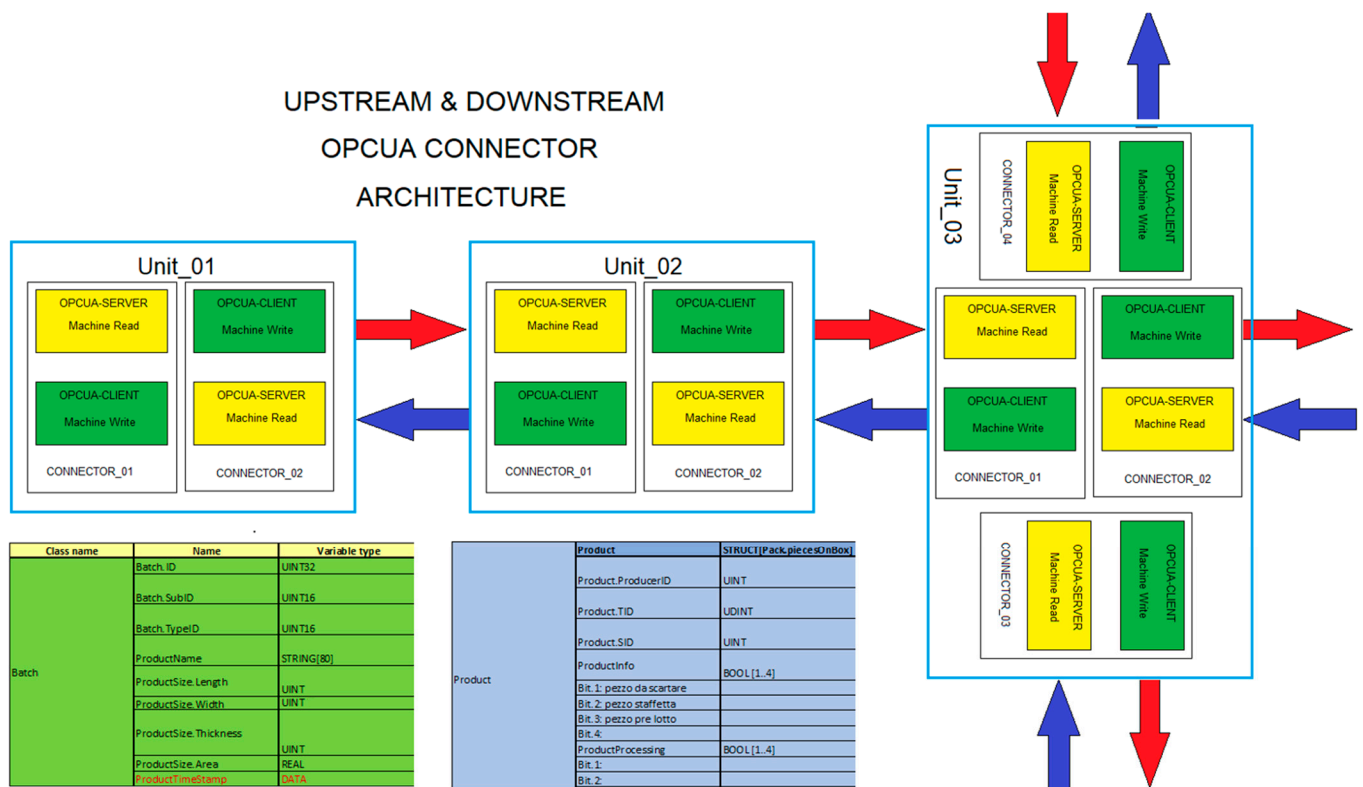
UPSTREAM & DOWNSTREAM
OPCUA CONNECTOR
ARCHITECTURE

Unit_01
OPCUA-SERVER
Machine Read
OPCUA-CLIENT
Machine Write
OPCUA-CLIENT
Machine Write
OPCUA-SERVER
Machine Read
CONNECTOR_01
CONNECTOR_02

Unit_02
OPCUA-SERVER
Machine Read
OPCUA-CLIENT
Machine Write
OPCUA-CLIENT
Machine Write
OPCUA-SERVER
Machine Read
CONNECTOR_01
CONNECTOR_02

Unit_03
CONNECTOR_04
OPCUA-SERVER
Machine Read
OPCUA-CLIENT
Machine Write
OPCUA-SERVER
Machine Read
OPCUA-CLIENT
Machine Write
OPCUA-CLIENT
Machine Write
OPCUA-SERVER
Machine Read
CONNECTOR_01
CONNECTOR_02
CONNECTOR_03
OPCUA-SERVER
Machine Read
OPCUA-CLIENT
Machine Write

| Class name | Name | Variable type |
|---|---|---|
| Batch | Batch.ID | UINT32 |
| | Batch.SubID | UINT16 |
| | Batch.TypeID | UINT16 |
| | ProductName | STRING[80] |
| | ProductSize.Length | UINT |
| | ProductSize.Width | UINT |
| | ProductSize.Thickness | UINT |
| | ProductSize.Area | REAL |
| | ProductTimeStamp | DATA |

| | Product | STRUCT[Pack.piecesOnBox] |
|---|---|---|
| Product | Product.ProducerID | UINT |
| | Product.TID | UDINT |
| | Product.SID | UINT |
| | ProductInfo | BOOL [1..4] |
| | Bit.1: pezzo da scartare | |
| | Bit.2: pezzo staffetta | |
| | Bit.3: pezzo pre lotto | |
| | Bit.4: | |
| | ProductProcessing | BOOL [1..4] |
| | Bit.1: | |
| | Bit.2: | |